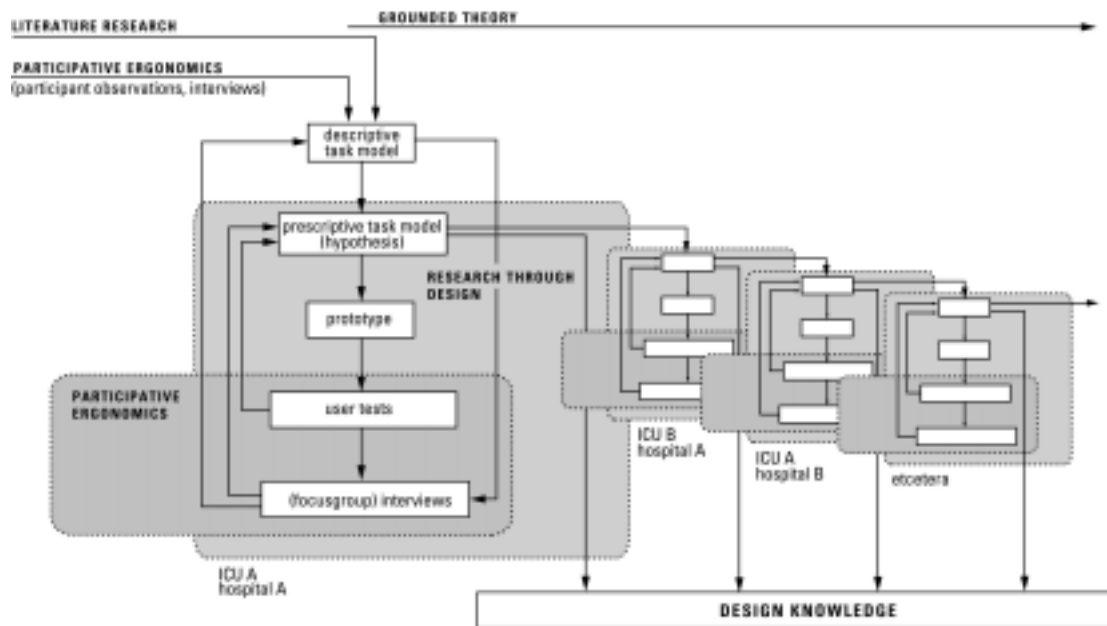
LITERATURE RESEARCH

GROUNDED THEORY

PARTICIPATIVE ERGONOMICS
(participant observations, interviews)

descriptive task model

prescriptive task model (hypothesis)

RESEARCH THROUGH DESIGN

prototype

PARTICIPATIVE ERGONOMICS

user tests

(focusgroup) interviews

ICU A
hospital A

ICU B
hospital A

ICU A
hospital B

etcetera

DESIGN KNOWLEDGE